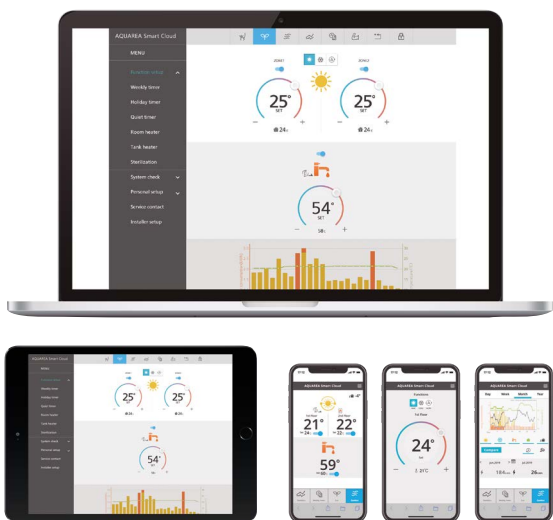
AQUAREA Smart Cloud

MENU

Weekly timer

Holiday timer

Quiet timer

Room heater

Tank heater

Sterilization

System check

Personal setup

Service contact

Installer setup

ZONE1

ZONE2

25°

SET

25°

SET

24°

24°

54°

SET

AQUAREA Smart Cloud

25°

25°

54°

AQUAREA Smart Cloud

21°

22°

59°

AQUAREA Smart Cloud

24°

AQUAREA Smart Cloud